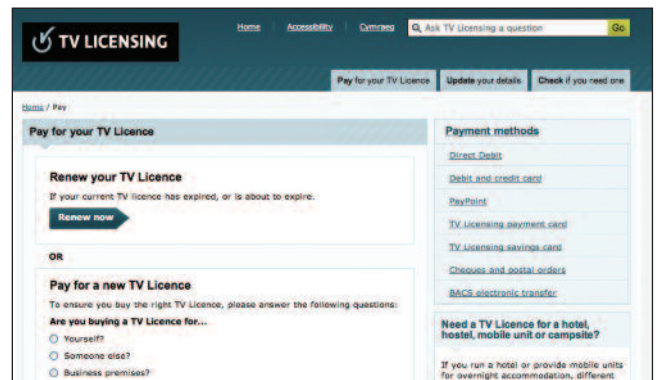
TV LICENSING

Home | Accessibility | Cymraeg

Ask TV Licensing a question

Go

Pay for your TV Licence | Update your details | Check if you need one

Home / Pay

Pay for your TV Licence

Renew your TV Licence

If your current TV licence has expired, or is about to expire.

Renew now

OR

Pay for a new TV Licence

To ensure you buy the right TV Licence, please answer the following questions:

Are you buying a TV Licence for...

Yourself?

Someone else?

Business premises?

Payment methods

Direct Debit

Debit and credit card

PayPoint

TV Licensing payment card

TV Licensing savings card

Cheques and postal orders

BACS electronic transfer

Need a TV Licence for a hotel, hostel, mobile unit or campsite?

If you run a hotel or provide mobile units for overnight accommodation, different